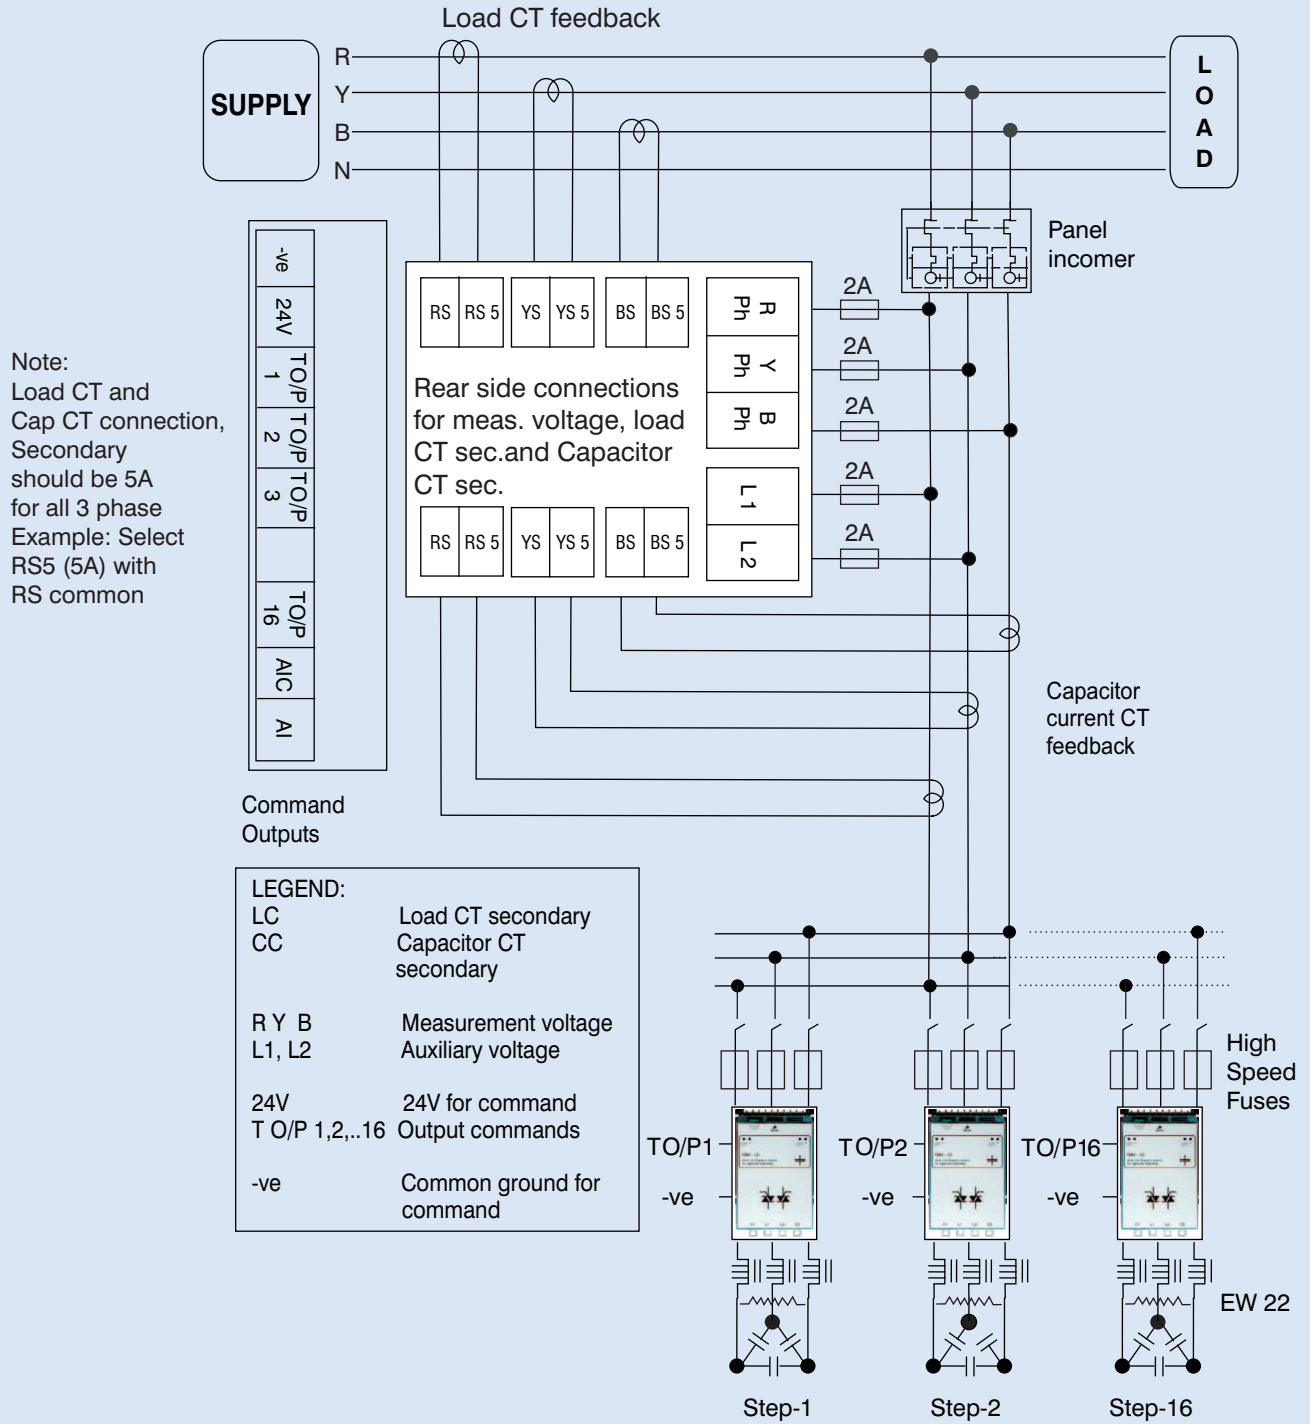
Load CT feedback

SUPPLY

R
Y
B
N

L
O
A
D

Panel incomer

Note:
Load CT and Cap CT connection, Secondary should be 5A for all 3 phase Example: Select RS5 (5A) with RS common

-ve
24V
TO/P 1
TO/P 2
TO/P 3
TO/P 16
AIC
AI

RS | RS 5 | YS | YS 5 | BS | BS 5

R Ph
Y Ph
B Ph
L1
L2

Rear side connections for meas. voltage, load CT sec.and Capacitor CT sec.

RS | RS 5 | YS | YS 5 | BS | BS 5

2A
2A
2A
2A
2A

Capacitor current CT feedback

Command Outputs

LEGEND:
LC Load CT secondary
CC Capacitor CT secondary

R Y B Measurement voltage
L1, L2 Auxiliary voltage

24V 24V for command
T O/P 1,2,..16 Output commands

-ve Common ground for command

High Speed Fuses

TO/P1
-ve
TO/P2
-ve
TO/P16
-ve

EW 22

Step-1
Step-2
Step-16